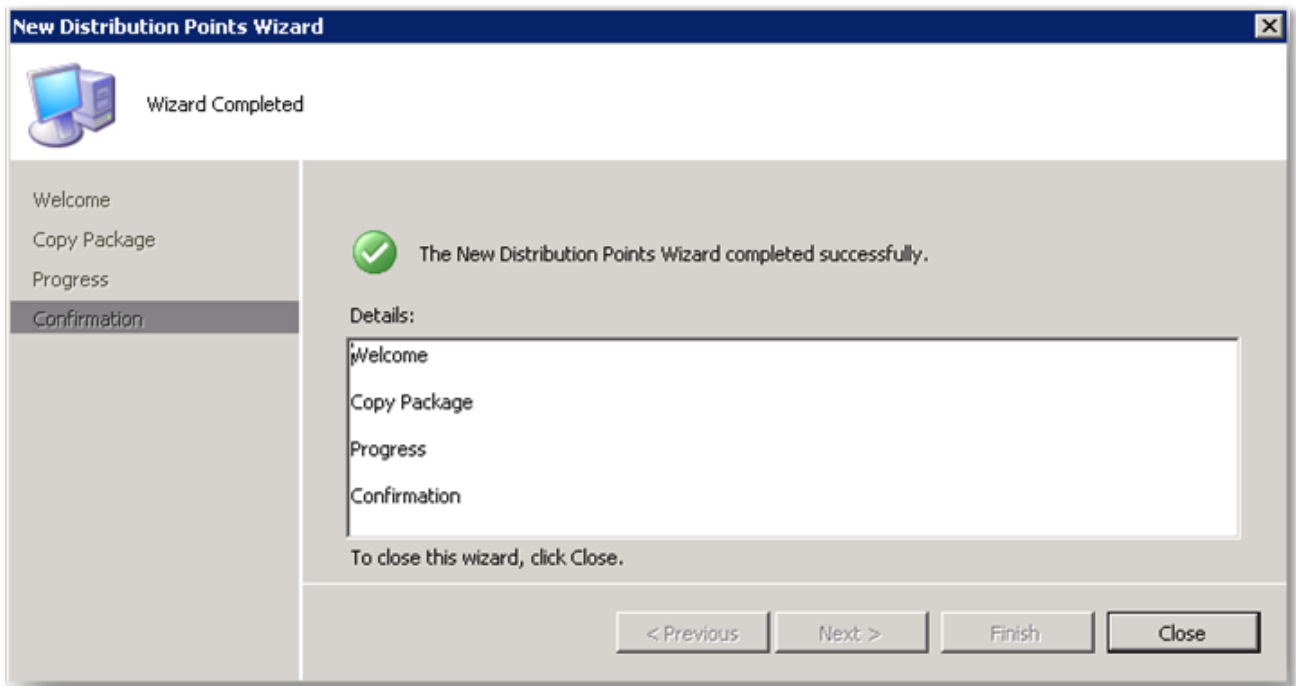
New Distribution Points Wizard

Wizard Completed

Welcome
Copy Package
Progress
Confirmation

The New Distribution Points Wizard completed successfully.

Details:

Welcome

Copy Package

Progress

Confirmation

To close this wizard, click Close.

< Previous
Next >
Finish
Close